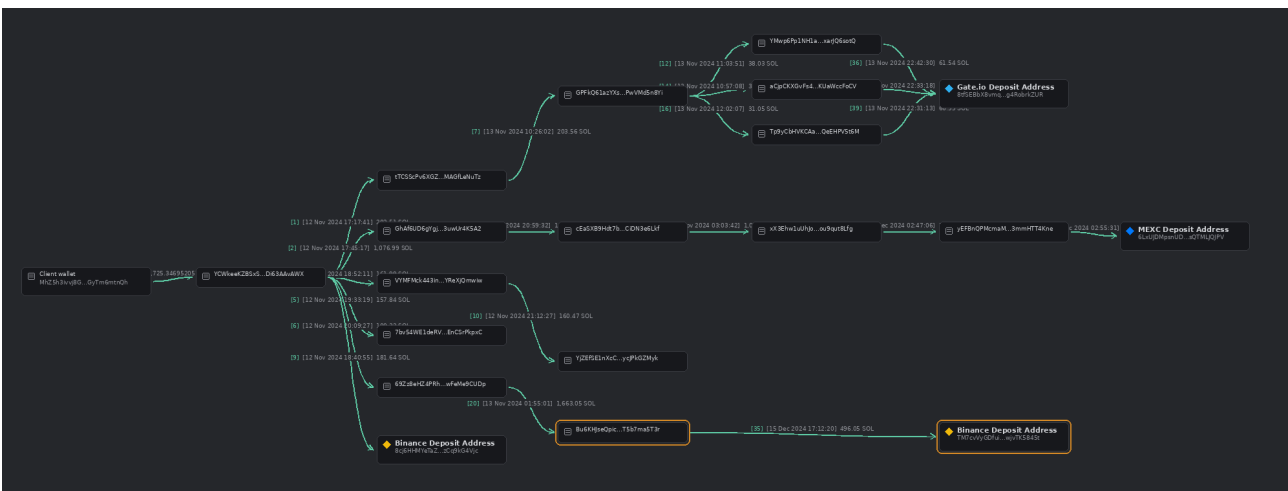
Client wallet
MhZ5h3vvj8G...GyTm6mtnQh

725.34695205

YCWkeeKZBSx5...Di63AAvAWX

[1] [12 Nov 2024 17:17:41] 

[2] [12 Nov 2024 17:45:17] 1,076.99 SOL

[5] [12 Nov 2024 19:33:19] 157.84 SOL

[6] [12 Nov 2024 20:09:27]

[9] [12 Nov 2024 18:40:55] 181.64 SOL

tTCS5cPv6XGZ...MAGfLeNuTz

GhAf6UD6gYgj...3uwUr4KSA2

VYMFMck443in...YReXjQmwiw

7bv54WE1deRV...EnC5rfKpxC

69Zz8eHZ4PRh...wFeMe8CUDp

Binance Deposit Address
8cj6HHMYeTaZ...zCq9kG4Vjc

[7] [13 Nov 2024 10:26:02] 203.56 SOL

GPFkQ61azYXs...PwVMd5n8Yi

[12] [13 Nov 2024 11:03:51] 98.03 SOL

[16] [13 Nov 2024 12:02:07] 31.05 SOL

YMwp6Pp1NH1a...xarJQ6sotQ

eCpCKX6vFs4...KUeWccFoCV

Tp9yCbHVKCAa...QeEHPVSt6M

[36] [13 Nov 2024 22:42:30] 61.54 SOL

[39] [13 Nov 2024 22:31:13]

Gate.io Deposit Address
8tf5EBbX8vmq...g4RobrkZUR

2024 20:59:32]

cEaSXB9Hdt7b...CiDN3e6Lkf

ov 2024 03:03:42]

xX3Ehw1uUhjo...ou9qut8Lfg

ec 2024 02:47:06]

yEFBnQPMcmaM...3mmHTT4Kne

c 2024 02:55:31]

MEXC Deposit Address
6LsUjDMpsnUD...sQTMLJQjPV

[10] [12 Nov 2024 21:12:27] 160.47 SOL

YjZEf5E1nXcC...ycjPhGZMyk

[20] [13 Nov 2024 01:55:01] 1,663.05 SOL

Bu6KHjseQpic...T5b7ma5T3r

[35] [15 Dec 2024 17:12:20] 496.05 SOL

Binance Deposit Address
TM7cvVy0Dfui...wjvTK584St